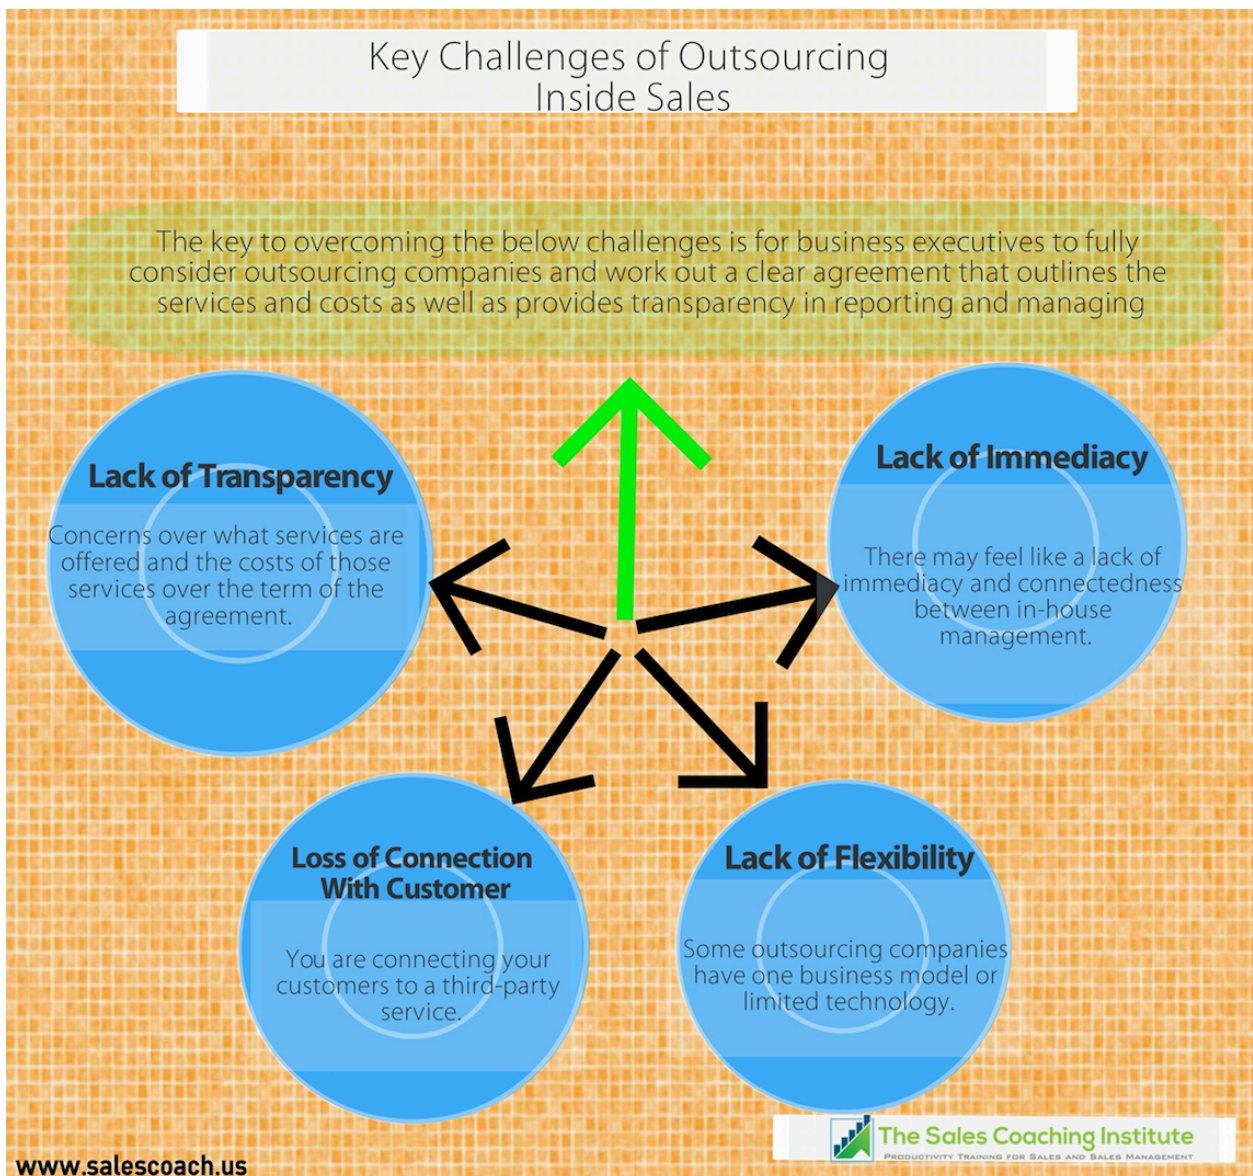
Key Challenges of Outsourcing Inside Sales

The key to overcoming the below challenges is for business executives to fully consider outsourcing companies and work out a clear agreement that outlines the services and costs as well as provides transparency in reporting and managing

Lack of Transparency

Concerns over what services are offered and the costs of those services over the term of the agreement.

Lack of Immediacy

There may feel like a lack of immediacy and connectedness between in-house management.

Loss of Connection With Customer

You are connecting your customers to a third-party service.

Lack of Flexibility

Some outsourcing companies have one business model or limited technology.

The Sales Coaching Institute
PRODUCTIVITY TRAINING FOR SALES AND SALES MANAGEMENT

www.salescoach.us